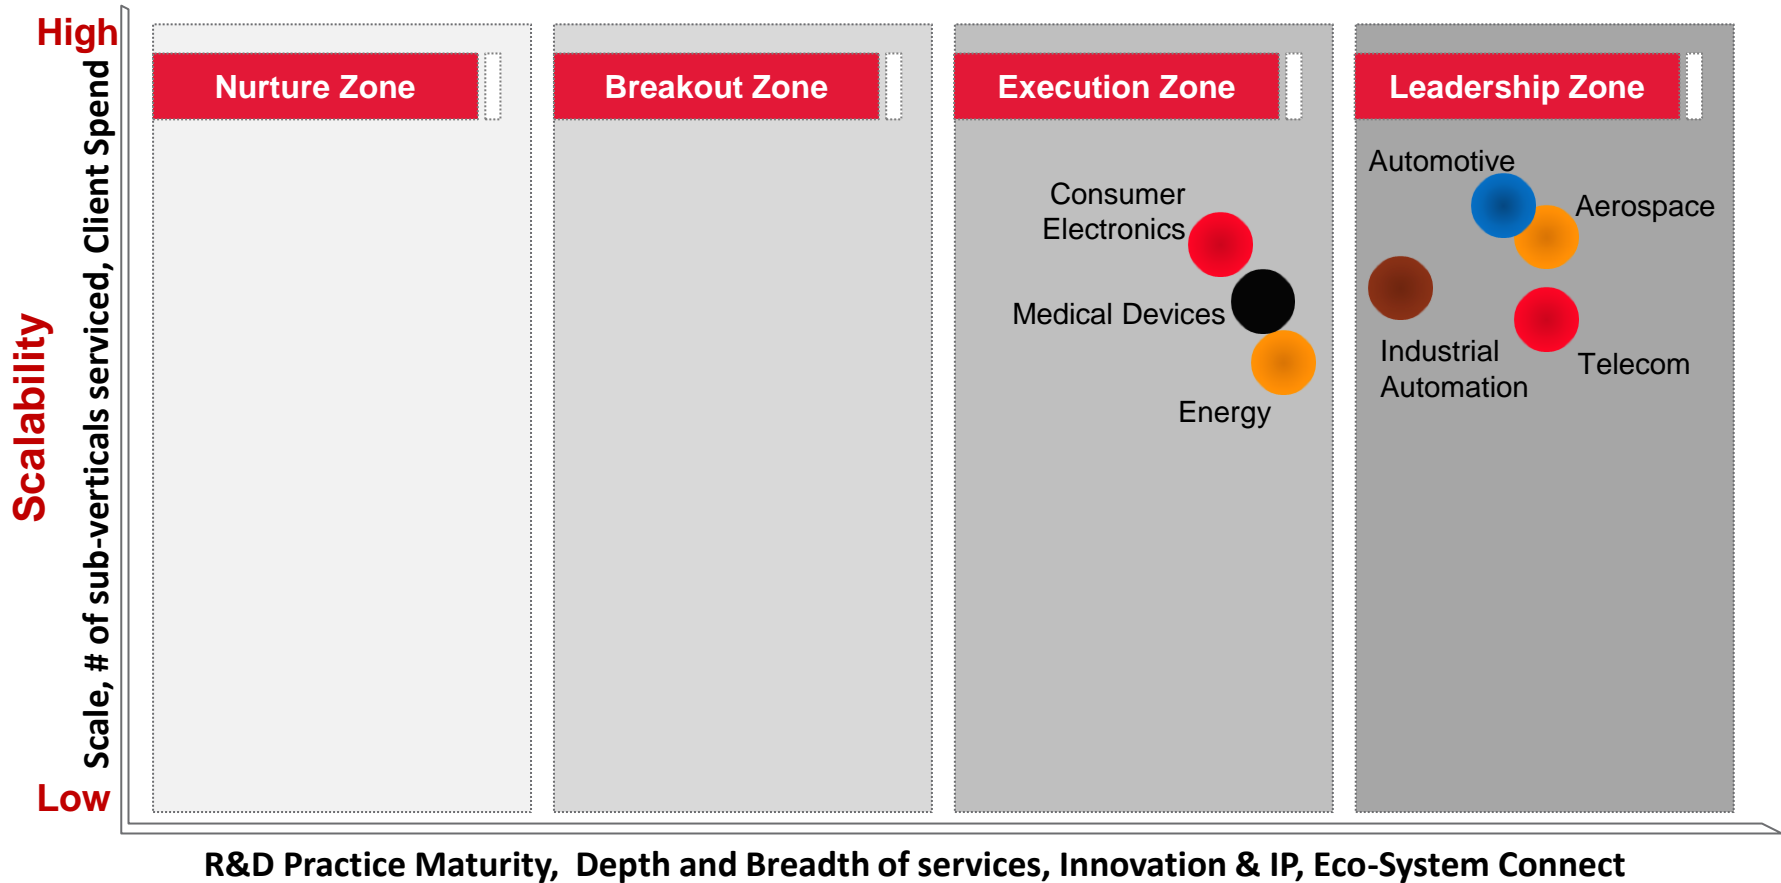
High

Scalability

Scale, # of sub-verticals serviced, Client Spend

Low

Nurture Zone

Breakout Zone

Execution Zone

Leadership Zone

Consumer Electronics

Medical Devices

Energy

Automotive

Aerospace

Industrial Automation

Telecom

R&D Practice Maturity, Depth and Breadth of services, Innovation & IP, Eco-System Connect